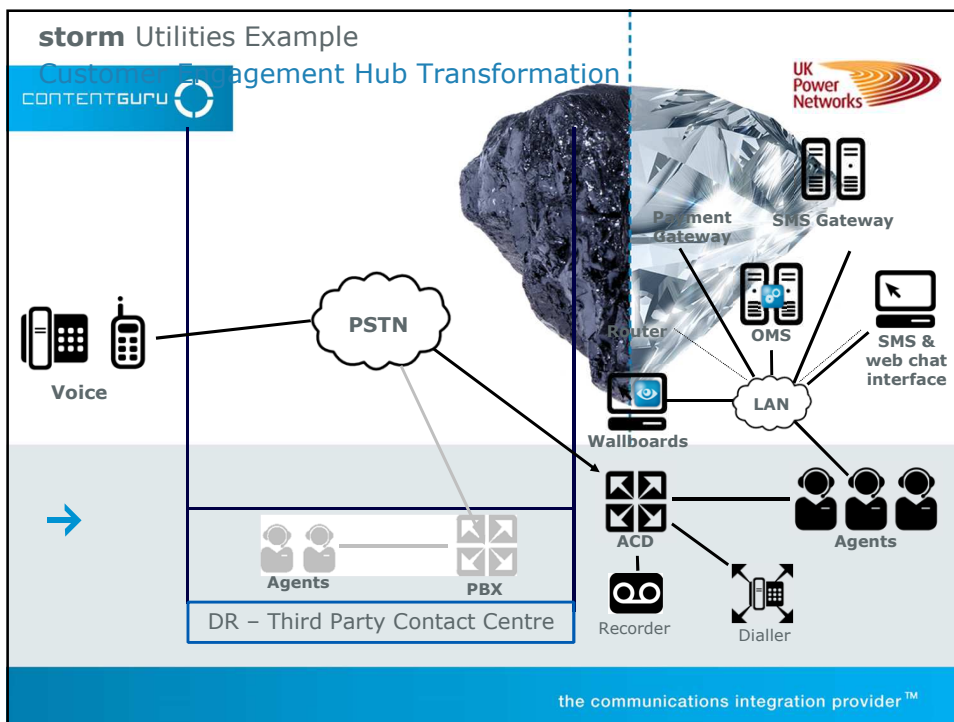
**storm** Utilities Example
Customer Engagement Hub Transformation

CONTENTGURU

UK Power Networks

Payment Gateway

SMS Gateway

PSTN

Router

OMS

SMS & web chat interface

Voice

Wallboards

LAN

→

ACD

Agents

Agents

PBX

Recorder

Dialler

DR – Third Party Contact Centre

the communications integration provider™